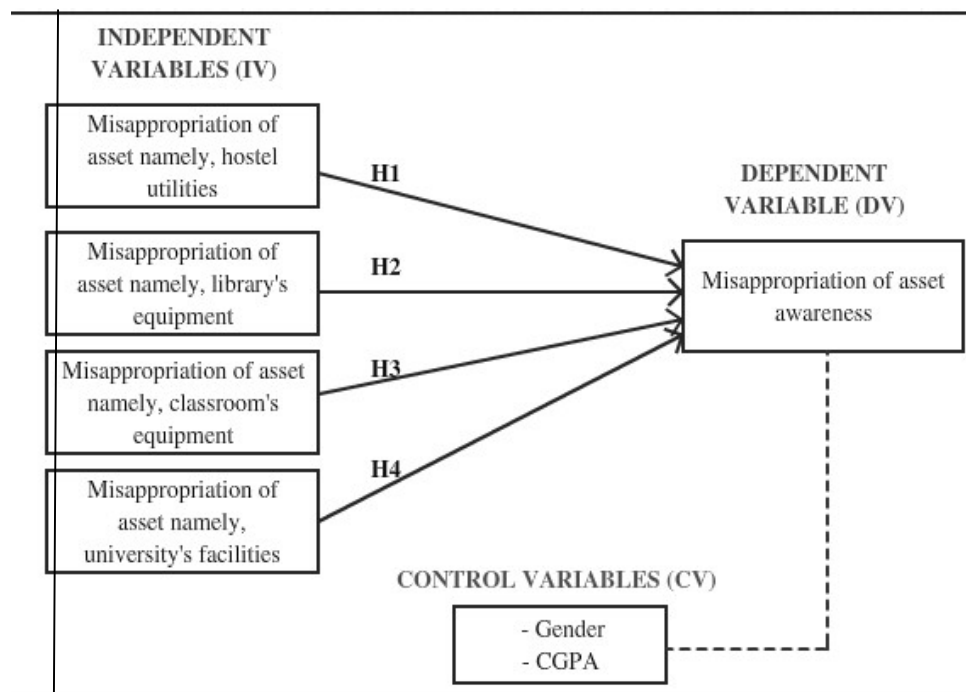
INDEPENDENT VARIABLES (IV)

Misappropriation of asset namely, hostel utilities

Misappropriation of asset namely, library's equipment

Misappropriation of asset namely, classroom's equipment

Misappropriation of asset namely, university's facilities

H1

H2

H3

H4

DEPENDENT VARIABLE (DV)

Misappropriation of asset awareness

CONTROL VARIABLES (CV)

- Gender
- CGPA